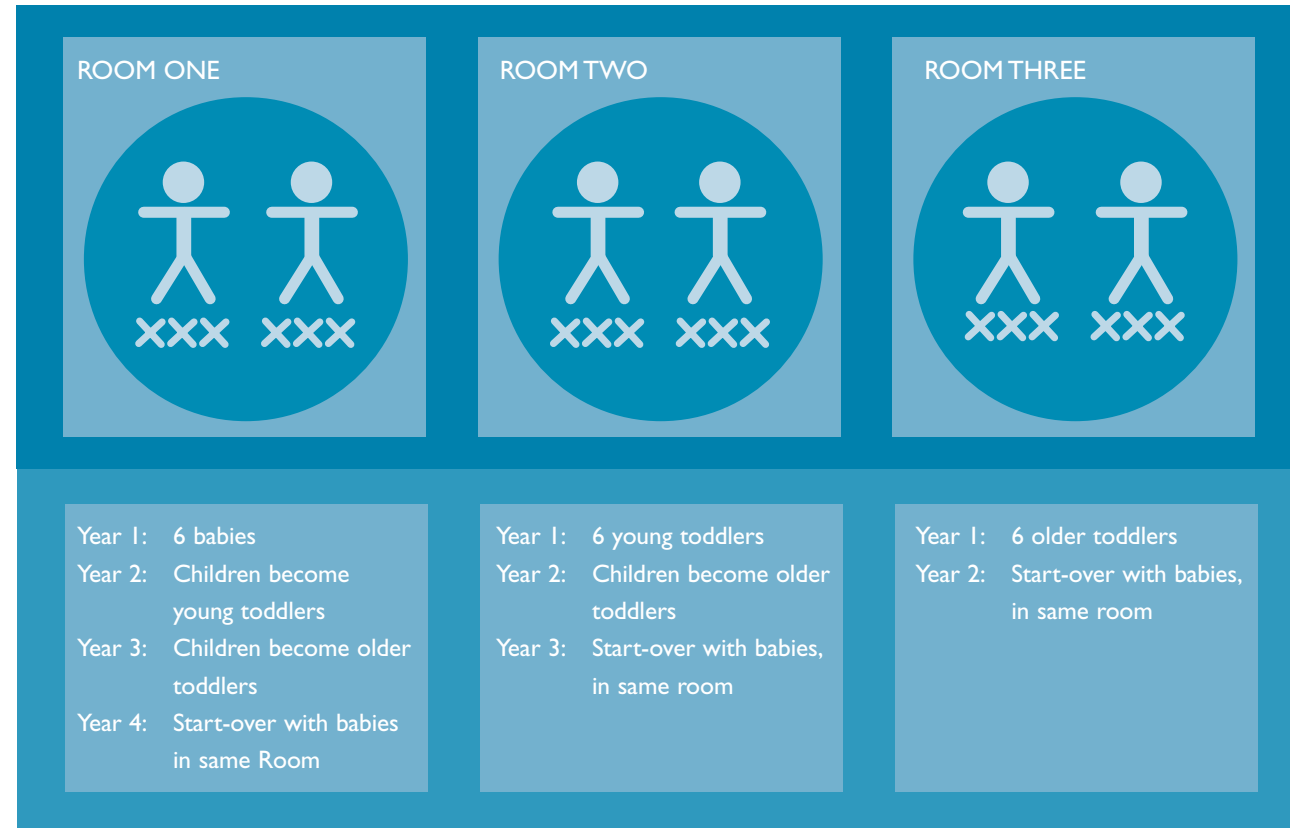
ROOM ONE

XXX XXX

ROOM TWO

XXX XXX

ROOM THREE

XXX XXX

Year 1: 6 babies
Year 2: Children become young toddlers
Year 3: Children become older toddlers
Year 4: Start-over with babies in same Room

Year 1: 6 young toddlers
Year 2: Children become older toddlers
Year 3: Start-over with babies, in same room

Year 1: 6 older toddlers
Year 2: Start-over with babies, in same room